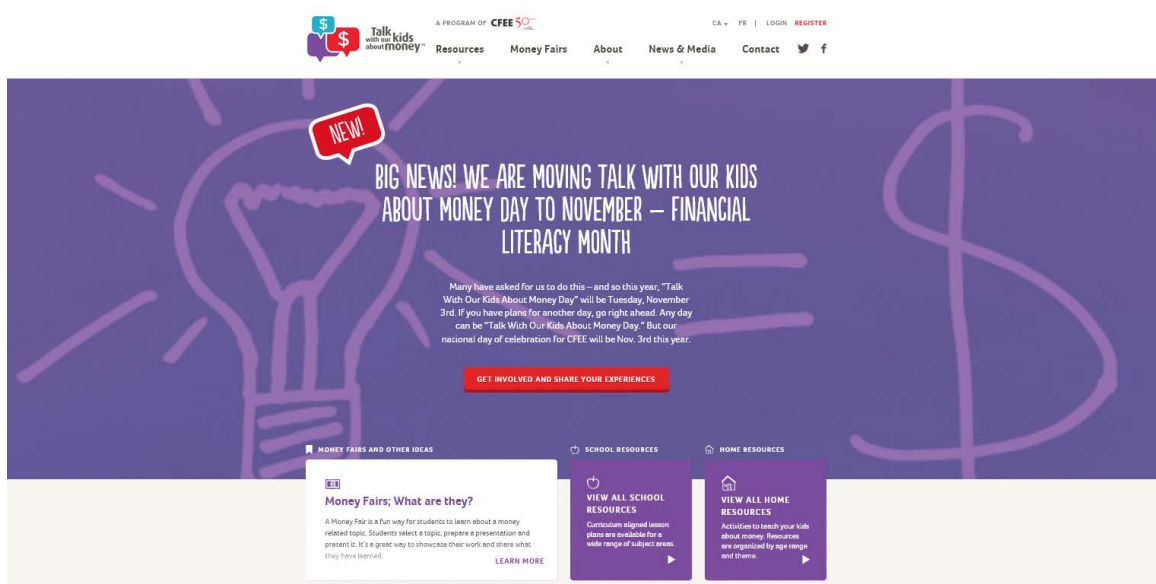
$ $ Talk with our kids about money™

A PROGRAM OF CFEE 50

CA ▾ FR | LOGIN REGISTER

Resources Money Fairs About News & Media Contact

NEW!

BIG NEWS! WE ARE MOVING TALK WITH OUR KIDS ABOUT MONEY DAY TO NOVEMBER – FINANCIAL LITERACY MONTH

Many have asked for us to do this – and so this year, "Talk With Our Kids About Money Day" will be Tuesday, November 3rd. If you have plans for another day, go right ahead. Any day can be "Talk With Our Kids About Money Day." But our national day of celebration for CFEE will be Nov. 3rd this year.

GET INVOLVED AND SHARE YOUR EXPERIENCES

MONEY FAIRS AND OTHER IDEAS

Money Fairs; What are they?

A Money Fair is a fun way for students to learn about a money related topic. Students select a topic, prepare a presentation and present it. It's a great way to showcase their work and share what they have learned.

LEARN MORE

SCHOOL RESOURCES

VIEW ALL SCHOOL RESOURCES

Curriculum aligned lesson plans are available for a wide range of subject areas.

HOME RESOURCES

VIEW ALL HOME RESOURCES

Activities to teach your kids about money. Resources are organized by age range and theme.